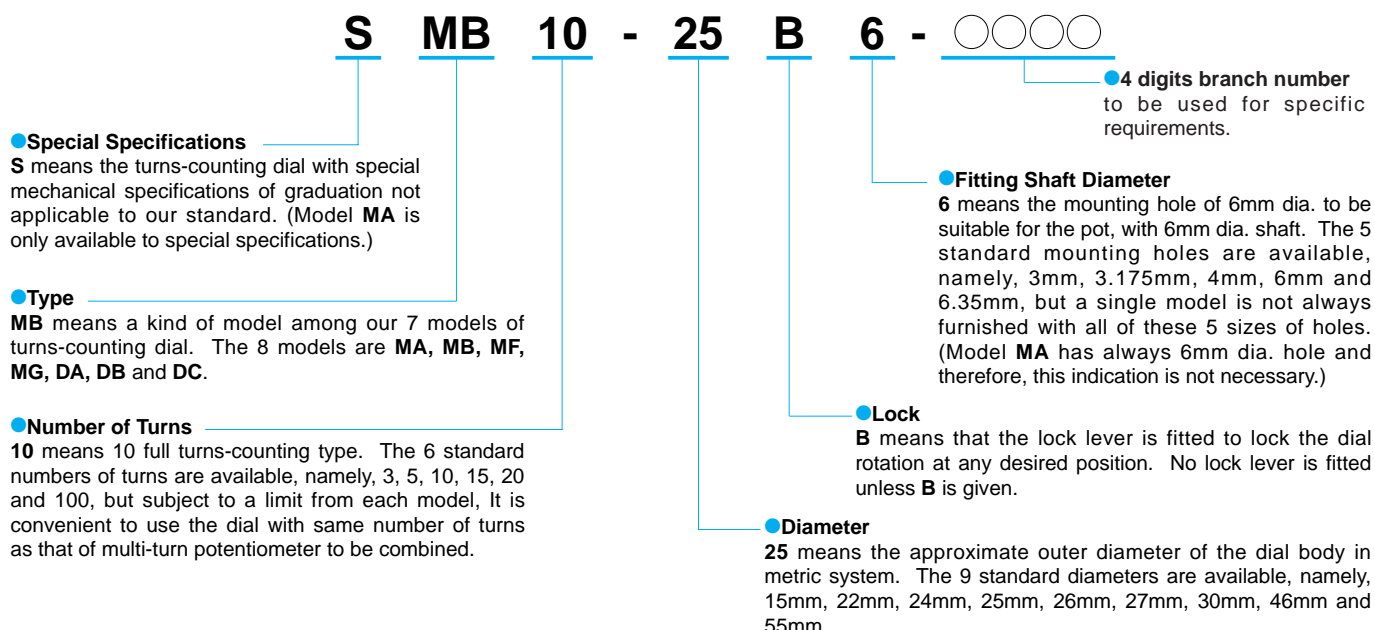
S MB 10 - 25 B 6 - ○○○○

●4 digits branch number
to be used for specific requirements.

●Special Specifications
S means the turns-counting dial with special mechanical specifications of graduation not applicable to our standard. (Model MA is only available to special specifications.)

●Fitting Shaft Diameter
6 means the mounting hole of 6mm dia. to be suitable for the pot, with 6mm dia. shaft. The 5 standard mounting holes are available, namely, 3mm, 3.175mm, 4mm, 6mm and 6.35mm, but a single model is not always furnished with all of these 5 sizes of holes. (Model MA has always 6mm dia. hole and therefore, this indication is not necessary.)

●Type
MB means a kind of model among our 7 models of turns-counting dial. The 8 models are MA, MB, MF, MG, DA, DB and DC.

●Lock
B means that the lock lever is fitted to lock the dial rotation at any desired position. No lock lever is fitted unless B is given.

●Number of Turns
10 means 10 full turns-counting type. The 6 standard numbers of turns are available, namely, 3, 5, 10, 15, 20 and 100, but subject to a limit from each model, It is convenient to use the dial with same number of turns as that of multi-turn potentiometer to be combined.

●Diameter
25 means the approximate outer diameter of the dial body in metric system. The 9 standard diameters are available, namely, 15mm, 22mm, 24mm, 25mm, 26mm, 27mm, 30mm, 46mm and 55mm.